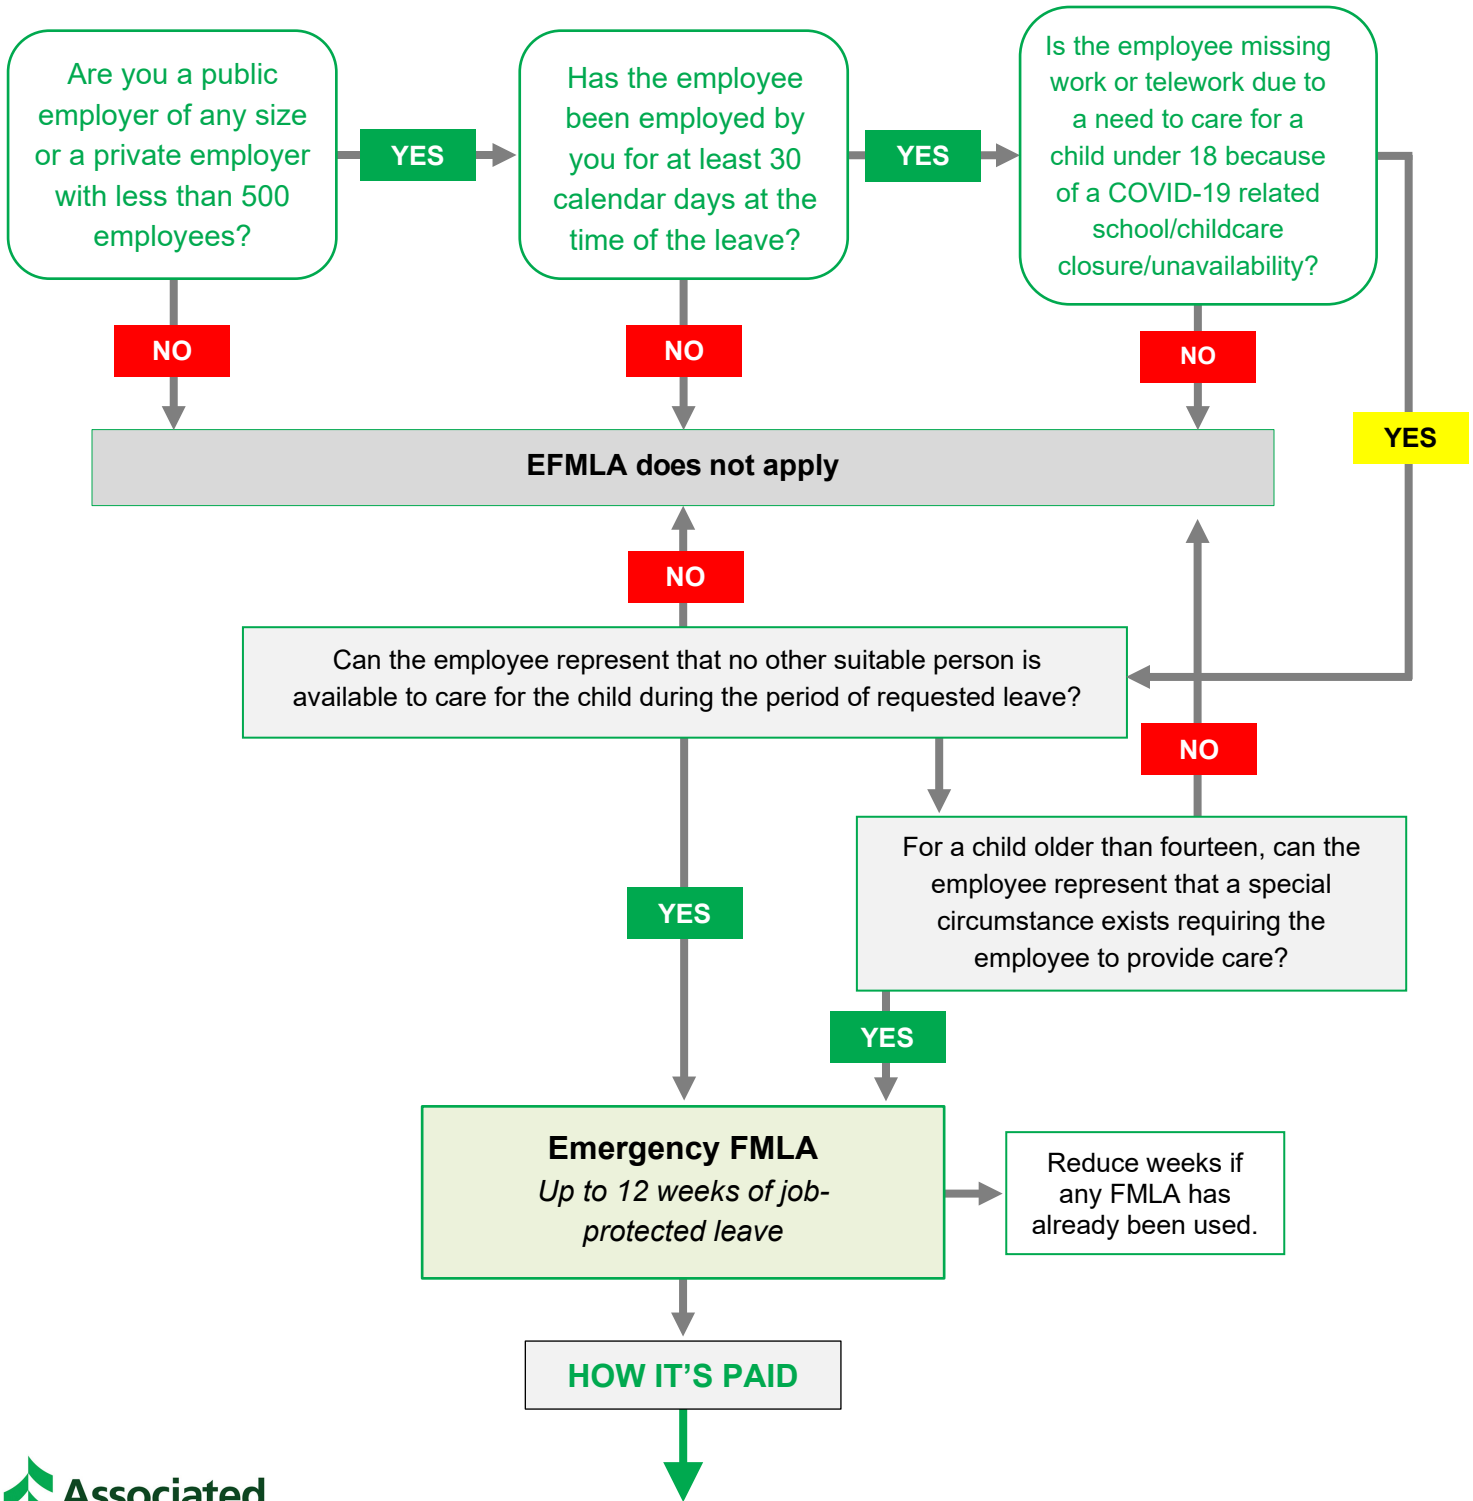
Are you a public employer of any size or a private employer with less than 500 employees?

YES

Has the employee been employed by you for at least 30 calendar days at the time of the leave?

YES

Is the employee missing work or telework due to a need to care for a child under 18 because of a COVID-19 related school/childcare closure/unavailability?

NO

NO

NO

YES

EFMLA does not apply

NO

Can the employee represent that no other suitable person is available to care for the child during the period of requested leave?

NO

For a child older than fourteen, can the employee represent that a special circumstance exists requiring the employee to provide care?

YES

YES

Emergency FMLA
*Up to 12 weeks of job-protected leave*

Reduce weeks if any FMLA has already been used.

HOW IT’S PAID

Associated